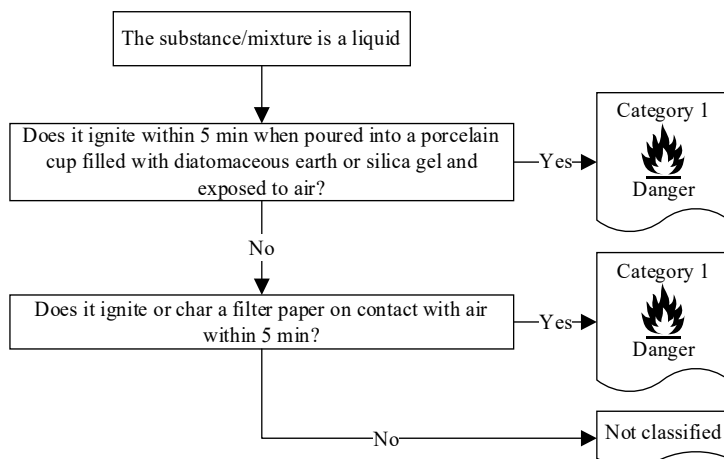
The substance/mixture is a liquid

Does it ignite within 5 min when poured into a porcelain cup filled with diatomaceous earth or silica gel and exposed to air?

Yes

Category 1

Danger

No

Does it ignite or char a filter paper on contact with air within 5 min?

Yes

Category 1

Danger

No

Not classified